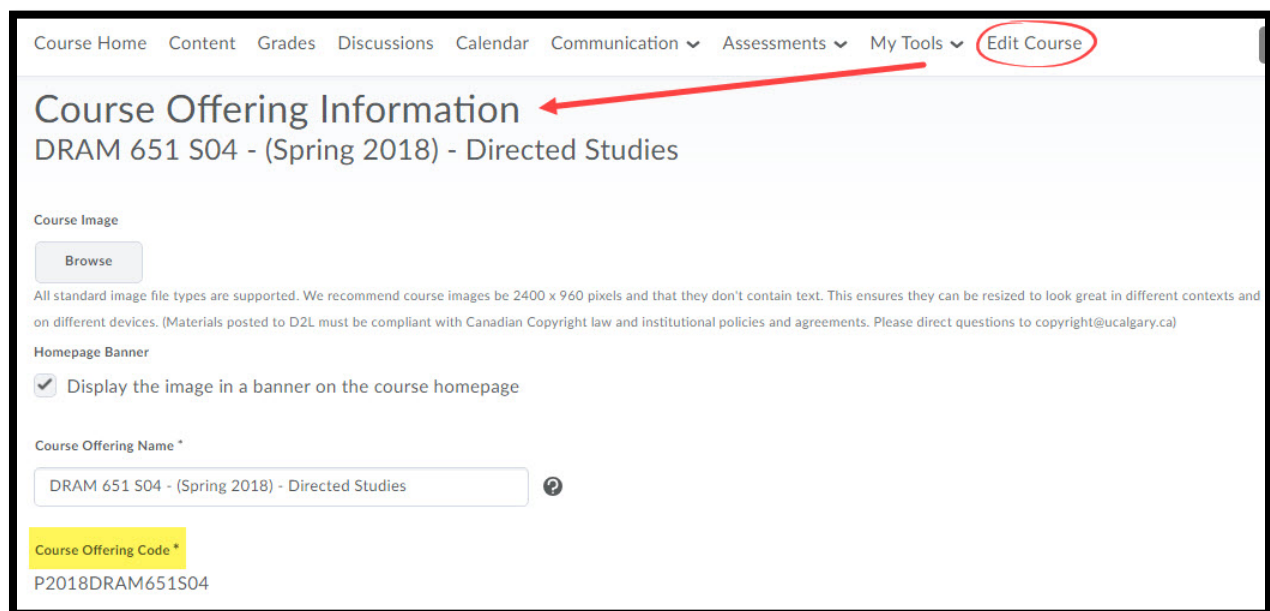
Course Home Content Grades Discussions Calendar Communication Assessments My Tools Edit Course

Course Offering Information
DRAM 651 S04 - (Spring 2018) - Directed Studies

Course Image

Browse

All standard image file types are supported. We recommend course images be 2400 x 960 pixels and that they don't contain text. This ensures they can be resized to look great in different contexts and on different devices. (Materials posted to D2L must be compliant with Canadian Copyright law and institutional policies and agreements. Please direct questions to copyright@ucalgary.ca)

Homepage Banner

Display the image in a banner on the course homepage

Course Offering Name *

DRAM 651 S04 - (Spring 2018) - Directed Studies

Course Offering Code *

P2018DRAM651S04